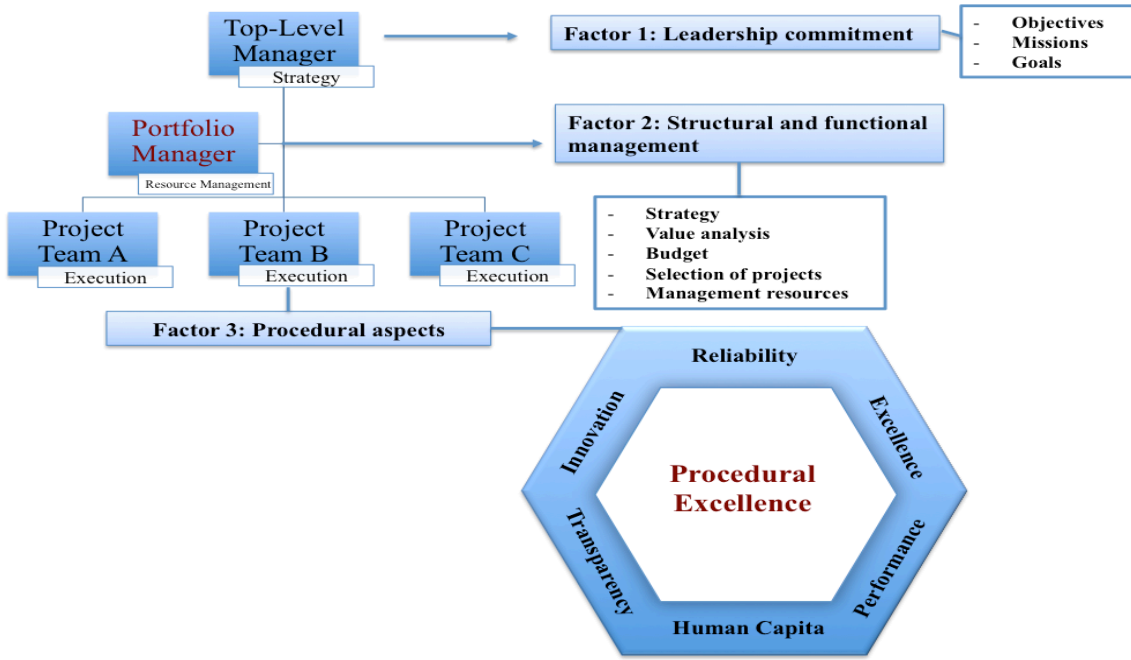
Top-Level Manager

Strategy

Factor 1: Leadership commitment

- Objectives
- Missions
- Goals

Portfolio Manager

Resource Management

Factor 2: Structural and functional management

- Strategy
- Value analysis
- Budget
- Selection of projects
- Management resources

Project Team A

Execution

Project Team B

Execution

Project Team C

Execution

Factor 3: Procedural aspects

Reliability

Excellence

Performance

Human Capita

Transparency

Innovation

Procedural Excellence